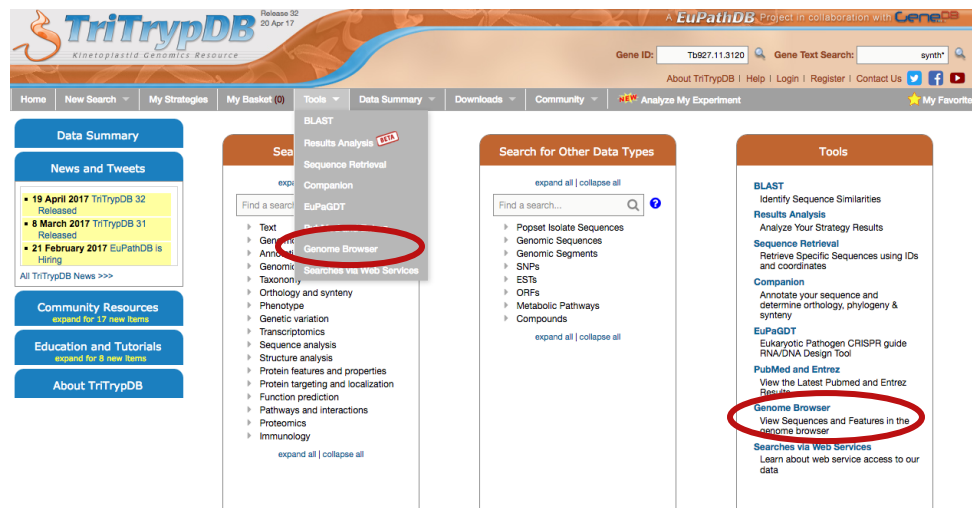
TriTrypDB
Kinetoplastid Genomics Resource
Release 32
20 Apr 17

A EuPathDB Project in collaboration with GeneDB

Gene ID: Tb927.11.3120
Gene Text Search: synth*

About TriTrypDB | Help | Login | Register | Contact Us

Home | New Search | My Strategies | My Basket (0) | Tools | Data Summary | Downloads | Community | NEW Analyze My Experiment | My Favorites

Data Summary

News and Tweets

19 April 2017 TriTrypDB 32 Released
8 March 2017 TriTrypDB 31 Released
21 February 2017 EuPathDB is Hiring
All TriTrypDB News >>>

Community Resources
expand for 17 new items

Education and Tutorials
expand for 8 new items

About TriTrypDB

Sea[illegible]

expa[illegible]

Find a search

Text
Genom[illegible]
Anno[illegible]
Genomic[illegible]
Taxonomy
Orthology and synteny
Phenotype
Genetic variation
Transcriptomics
Sequence analysis
Structure analysis
Protein features and properties
Protein targeting and localization
Function prediction
Pathways and interactions
Proteomics
Immunology

expand all | collapse all

BLAST
Results Analysis BETA
Sequence Retrieval
Companion
EuPaGDT
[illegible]
Genome Browser
Searches via Web Services

Search for Other Data Types

expand all | collapse all

Find a search...

Popset Isolate Sequences
Genomic Sequences
Genomic Segments
SNPs
ESTs
ORFs
Metabolic Pathways
Compounds

expand all | collapse all

Tools

BLAST
Identify Sequence Similarities
Results Analysis
Analyze Your Strategy Results
Sequence Retrieval
Retrieve Specific Sequences using IDs and coordinates
Companion
Annotate your sequence and determine orthology, phylogeny & synteny
EuPaGDT
Eukaryotic Pathogen CRISPR guide RNA/DNA Design Tool
PubMed and Entrez
View the Latest Pubmed and Entrez Results
Genome Browser
View Sequences and Features in the genome browser
Searches via Web Services
Learn about web service access to our data